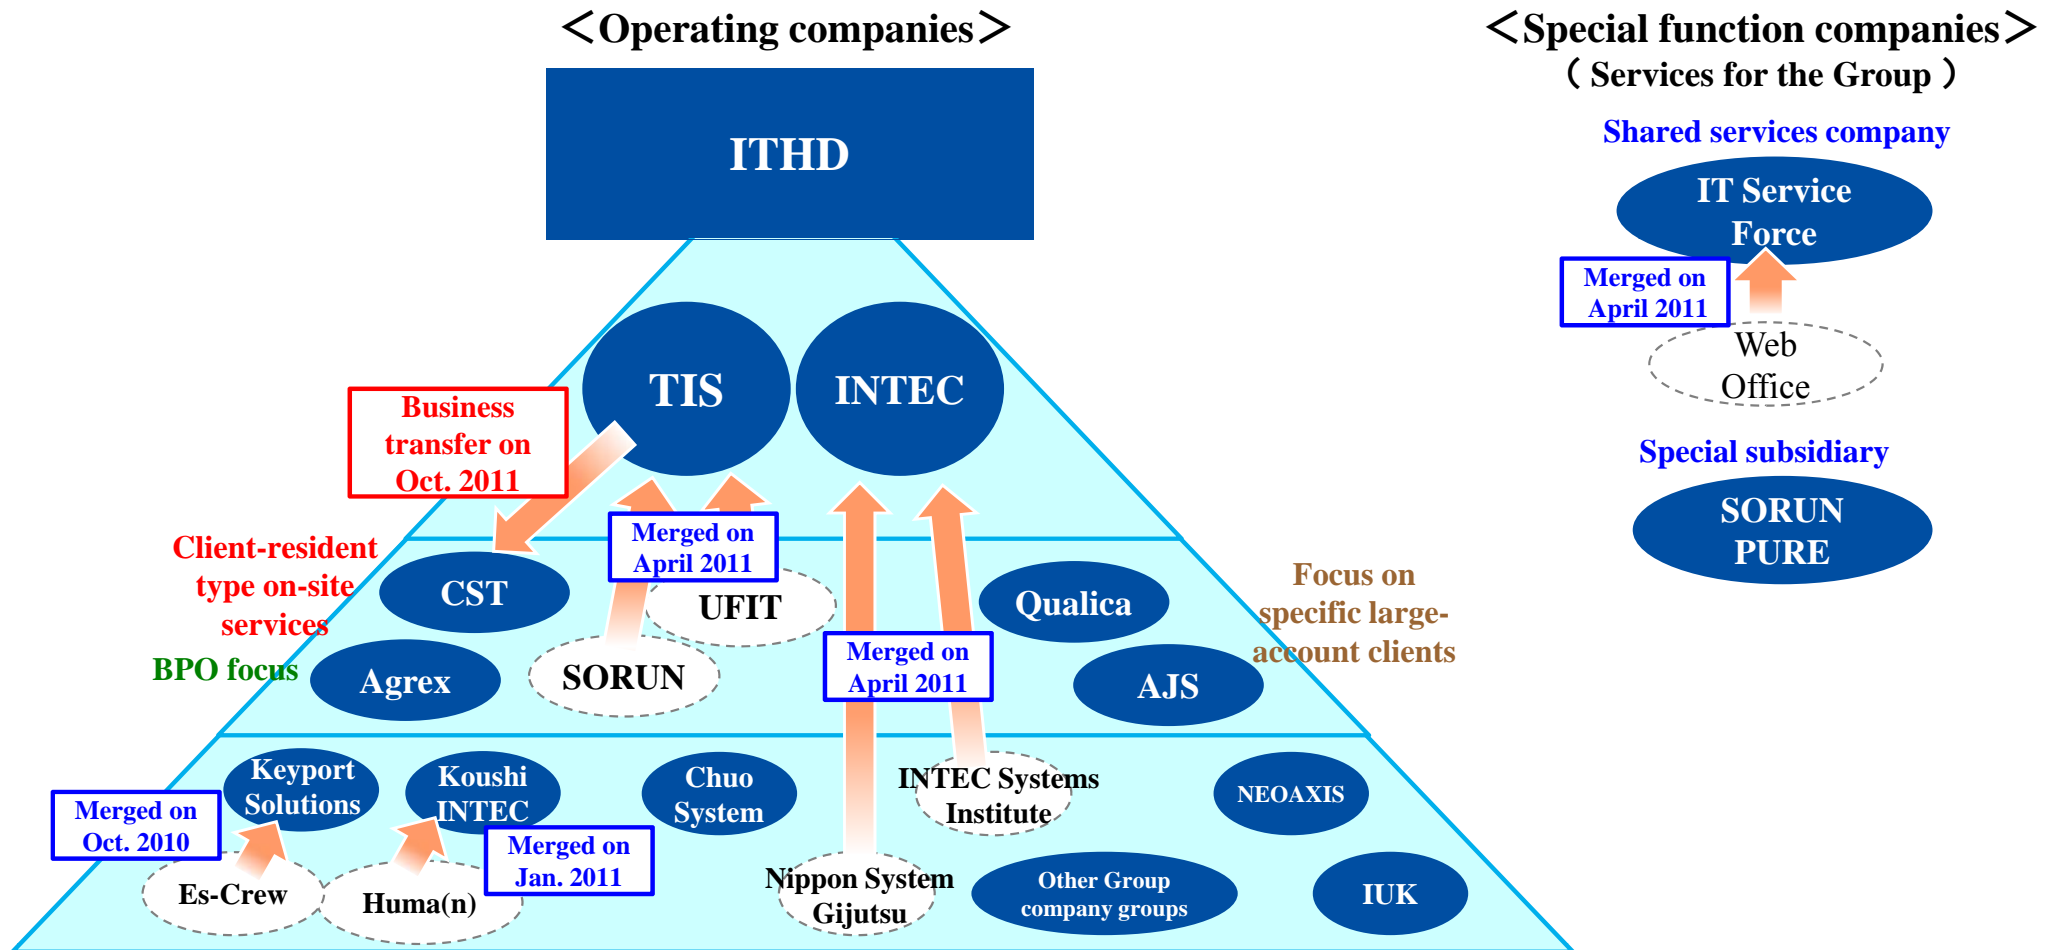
＜Operating companies＞

ITHD

TIS

INTEC

Business transfer on Oct. 2011

Merged on April 2011

Client-resident type on-site services

CST

UFIT

Qualica

Focus on specific large-account clients

BPO focus

Agrex

SORUN

Merged on April 2011

AJS

Keyport Solutions

Koushi INTEC

Chuo System

INTEC Systems Institute

NEOAXIS

Merged on Oct. 2010

Merged on Jan. 2011

Es-Crew

Huma(n)

Nippon System Gijutsu

Other Group company groups

IUK

＜Special function companies＞
（Services for the Group）

Shared services company

IT Service Force

Merged on April 2011

Web Office

Special subsidiary

SORUN PURE